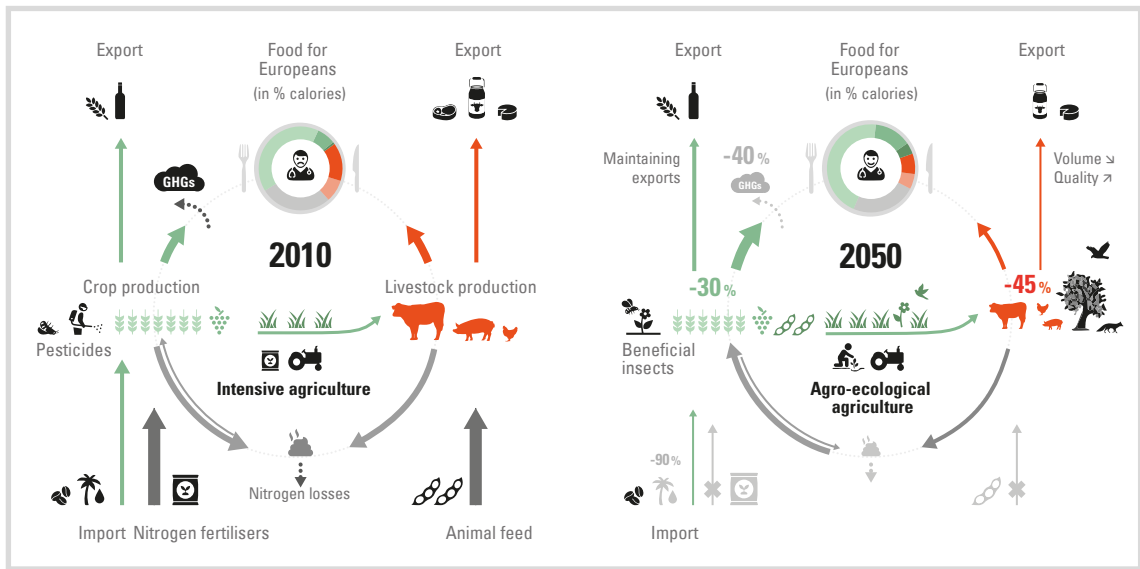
Export

Food for Europeans (in % calories)

Export

GHGs

2010

Crop production

Livestock production

Pesticides

Intensive agriculture

Nitrogen losses

Import Nitrogen fertilisers

Animal feed

Export

Food for Europeans (in % calories)

Export

Maintaining exports

-40 %

GHGs

Volume ↘ Quality ↗

2050

-30 %

-45 %

Beneficial insects

Agro-ecological agriculture

-90 %

Import